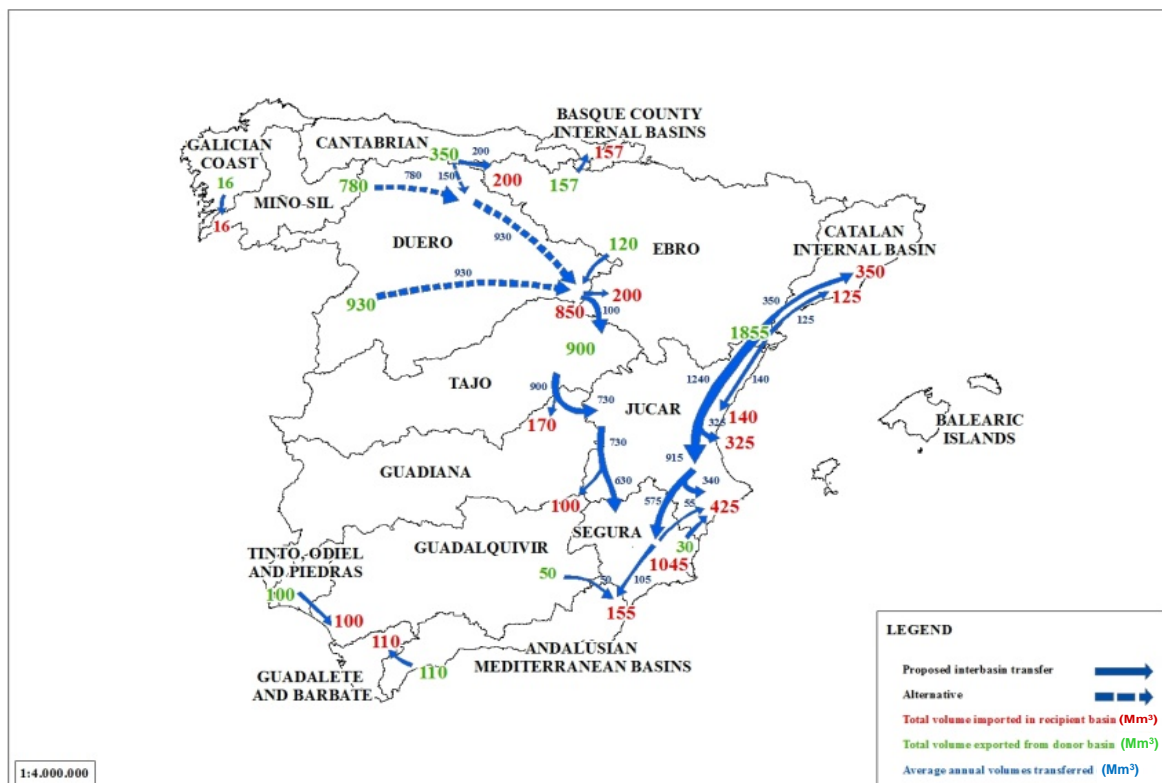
GALICIAN COAST
16
16
CANTABRIAN
350
200
150
200
780
780
MIÑO-SIL
BASQUE COUNTY INTERNAL BASINS
157
157
DUERO
930
120
EBRO
930
930
200
850
100
900
TAJO
900
730
170
JUCAR
730
CATALAN INTERNAL BASIN
350
125
350
125
1855
1240
140
140
325
325
BALEARIC ISLANDS
GUADIANA
915
630
340
55
575
100
425
SEGURA
30
GUADALQUIVIR
1045
50
50
105
155
TINTO, ODIEL AND PIEDRAS
100
100
110
110
ANDALUSIAN MEDITERRANEAN BASINS
GUADALETE AND BARBATE
LEGEND
Proposed interbasin transfer
Alternative
Total volume imported in recipient basin (Mm$^3$)
Total volume exported from donor basin (Mm$^3$)
Average annual volumes transferred (Mm$^3$)
1:4.000.000